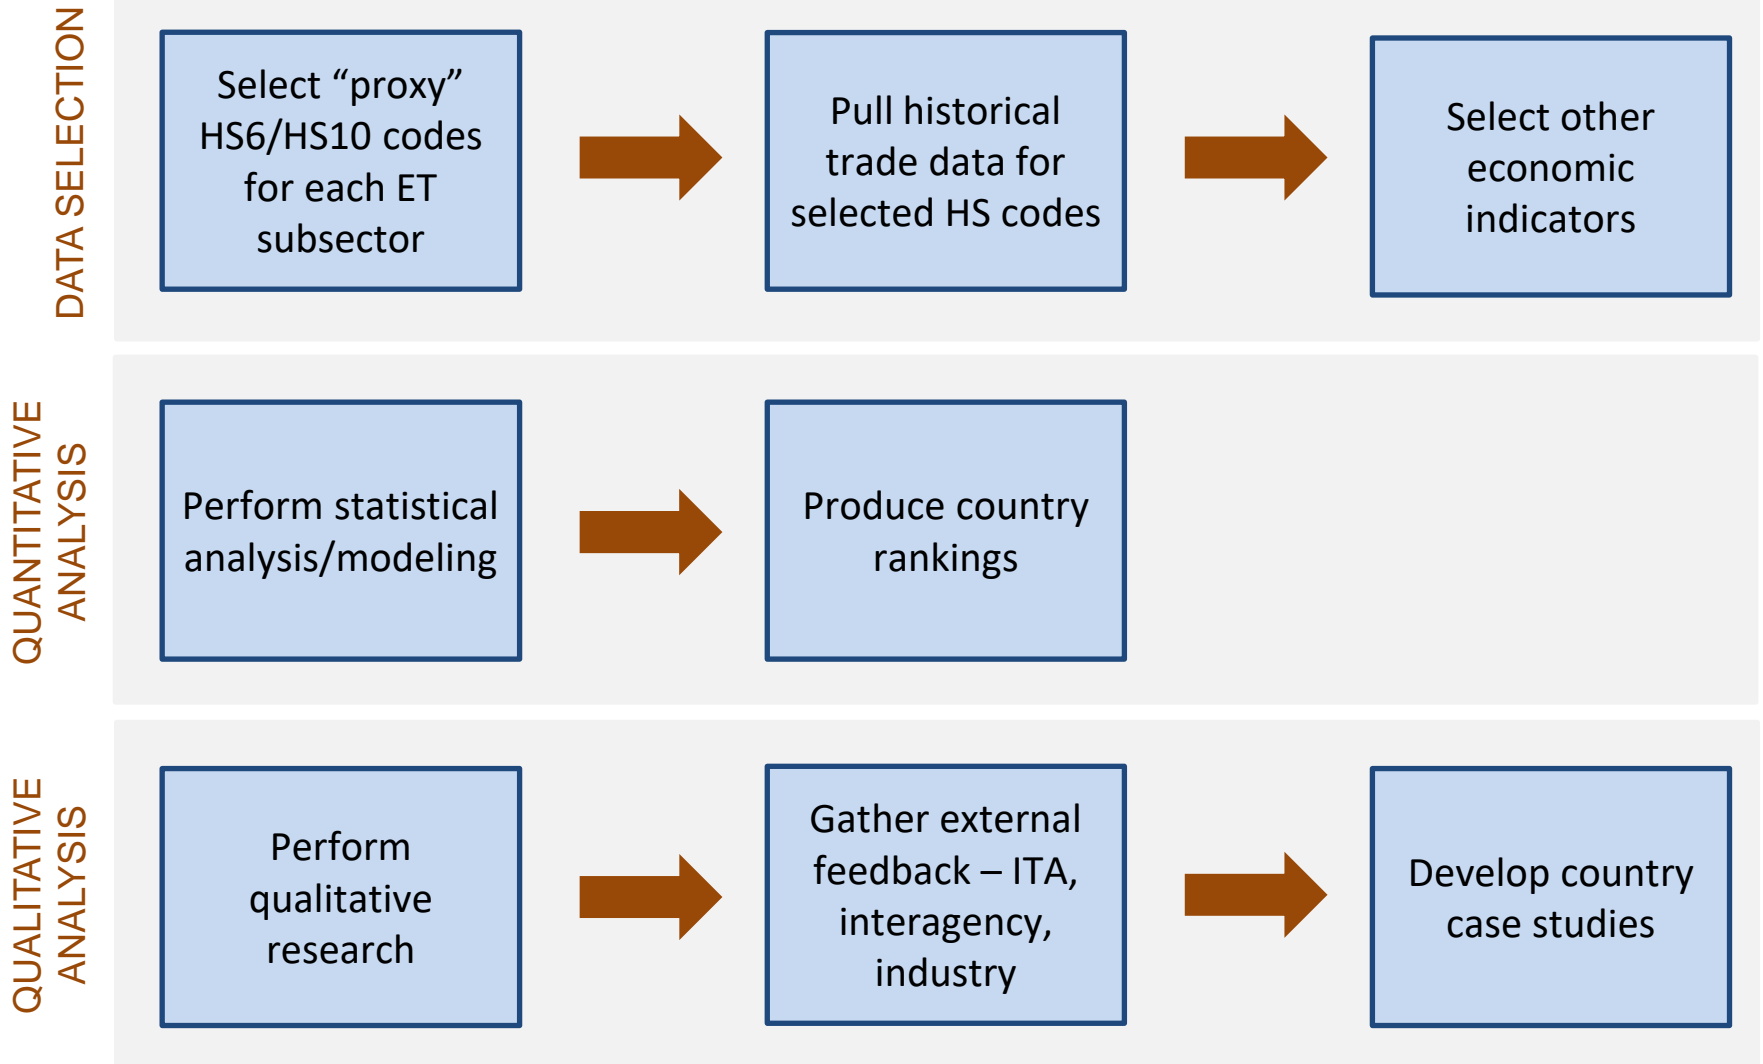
DATA SELECTION

Select “proxy” HS6/HS10 codes for each ET subsector

Pull historical trade data for selected HS codes

Select other economic indicators

QUANTITATIVE ANALYSIS

Perform statistical analysis/modeling

Produce country rankings

QUALITATIVE ANALYSIS

Perform qualitative research

Gather external feedback – ITA, interagency, industry

Develop country case studies